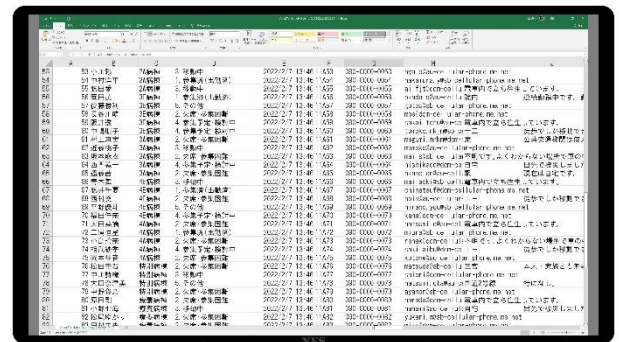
| | A | B | C | D | E | F | G | H |
|---|---|---|---|---|---|---|---|---|
| 63 | 53 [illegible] | 34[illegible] | 3. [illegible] | 2022/2/7 13:46 | 1633 | 080-0000-0053 | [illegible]@cellular-phone.ne.net | |
| 64 | 54 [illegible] | 34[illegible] | 1. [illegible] | 2022/2/7 13:46 | 1637 | 080-0000-0054 | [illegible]@cellular-phone.ne.net | |
| 65 | 55 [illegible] | 34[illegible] | 3. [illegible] | 2022/2/7 13:46 | 1638 | 080-0000-0055 | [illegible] | |
| 66 | 56 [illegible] | 34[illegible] | 1. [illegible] | 2022/2/7 13:46 | 1639 | 080-0000-0056 | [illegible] | |
| 67 | 57 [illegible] | 34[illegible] | 5. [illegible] | 2022/2/7 13:46 | 1640 | 080-0000-0057 | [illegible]@cellular-phone.ne.net | |
| 68 | 58 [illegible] | 34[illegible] | 2. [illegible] | 2022/2/7 13:46 | 1659 | 080-0000-0058 | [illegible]@cellular-phone.ne.net | |
| 69 | 59 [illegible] | 34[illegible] | 4. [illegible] | 2022/2/7 13:46 | 1659 | 080-0000-0059 | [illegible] | |
| 70 | 60 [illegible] | 34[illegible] | 4. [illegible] | 2022/2/7 13:46 | 1660 | 080-0000-0060 | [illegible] | |
| 71 | 61 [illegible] | 34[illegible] | 1. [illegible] | 2022/2/7 13:46 | 1661 | 080-0000-0061 | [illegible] | |
| 72 | 62 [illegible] | 34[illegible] | 3. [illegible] | 2022/2/7 13:46 | 1662 | 080-0000-0062 | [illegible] | |
| 73 | 63 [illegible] | 34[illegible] | 2. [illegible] | 2022/2/7 13:46 | 1663 | 080-0000-0063 | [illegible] | |
| 74 | 64 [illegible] | 34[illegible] | 1. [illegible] | 2022/2/7 13:46 | 1664 | 080-0000-0064 | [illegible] | |
| 75 | 65 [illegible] | 34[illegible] | 2. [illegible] | 2022/2/7 13:46 | 1665 | 080-0000-0065 | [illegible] | |
| 76 | 66 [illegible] | 34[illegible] | 3. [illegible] | 2022/2/7 13:46 | 1666 | 080-0000-0066 | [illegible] | |
| 77 | 67 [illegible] | 34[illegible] | 6. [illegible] | 2022/2/7 13:46 | 1667 | 080-0000-0067 | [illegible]@cellular-phone.ne.net | |
| 78 | 68 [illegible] | 34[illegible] | 1. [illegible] | 2022/2/7 13:46 | 1668 | 080-0000-0068 | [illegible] | |
| 79 | 69 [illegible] | 34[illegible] | 5. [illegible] | 2022/2/7 13:46 | 1669 | 080-0000-0069 | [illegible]@cellular-phone.ne.net | |
| 80 | 70 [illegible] | 34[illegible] | 4. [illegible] | 2022/2/7 13:46 | 1670 | 080-0000-0070 | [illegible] | |
| 81 | 71 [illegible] | 34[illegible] | 2. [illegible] | 2022/2/7 13:46 | 1671 | 080-0000-0071 | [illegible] | |
| 82 | 72 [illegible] | 34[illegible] | 1. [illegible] | 2022/2/7 13:46 | 1672 | 080-0000-0072 | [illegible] | |
| 83 | 73 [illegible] | 34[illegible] | 2. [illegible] | 2022/2/7 13:46 | 1673 | 080-0000-0073 | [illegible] | |
| 84 | 74 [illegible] | 34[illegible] | 4. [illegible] | 2022/2/7 13:46 | 1674 | 080-0000-0074 | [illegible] | |
| 85 | 75 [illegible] | 34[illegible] | 2. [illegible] | 2022/2/7 13:46 | 1675 | 080-0000-0075 | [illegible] | |
| 86 | 76 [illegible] | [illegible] | 2. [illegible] | 2022/2/7 13:46 | 1676 | 080-0000-0076 | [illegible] | |
| 87 | 77 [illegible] | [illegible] | 1. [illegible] | 2022/2/7 13:46 | 1677 | 080-0000-0077 | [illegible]@cellular-phone.ne.net | |
| 88 | 78 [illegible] | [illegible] | 5. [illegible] | 2022/2/7 13:46 | 1678 | 080-0000-0078 | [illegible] | |
| 89 | 79 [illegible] | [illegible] | 2. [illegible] | 2022/2/7 13:46 | 1679 | 080-0000-0079 | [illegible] | |
| 90 | 80 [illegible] | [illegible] | 2. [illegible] | 2022/2/7 13:46 | 1680 | 080-0000-0080 | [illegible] | |
| 91 | 81 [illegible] | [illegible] | 3. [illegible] | 2022/2/7 13:46 | 1681 | 080-0000-0081 | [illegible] | |
| 92 | 82 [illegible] | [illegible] | 2. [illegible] | 2022/2/7 13:46 | 1682 | 080-0000-0082 | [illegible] | |